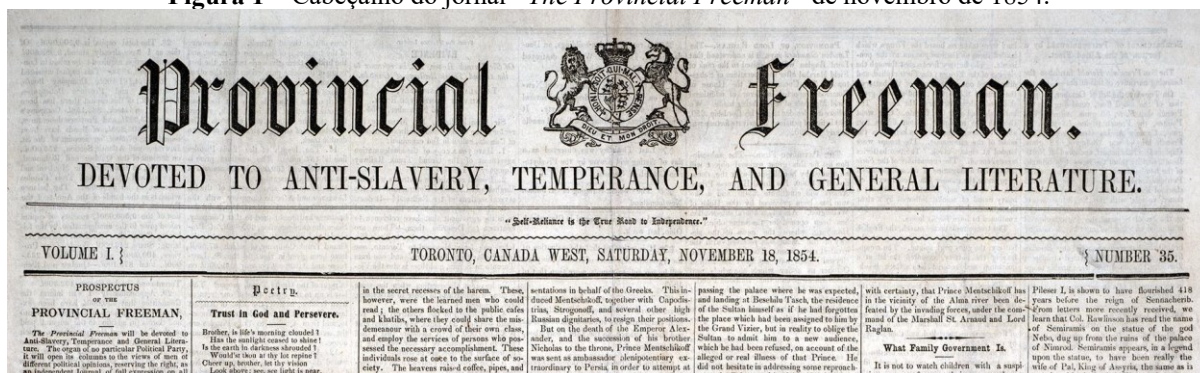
Figura 1 – Cabeçalho do jornal "The Provincial Freeman" de novembro de 1854.

Provincial Freeman.

DIEU ET MON DROIT

DEVOTED TO ANTI-SLAVERY, TEMPERANCE, AND GENERAL LITERATURE.

"Self-Reliance is the True Road to Independence."

VOLUME I. }

TORONTO, CANADA WEST, SATURDAY, NOVEMBER 18, 1854.

{ NUMBER 35.

PROSPECTUS OF THE PROVINCIAL FREEMAN,

The Provincial Freeman will be devoted to Anti-Slavery, Temperance and General Literature. The organ of no particular Political Party, it will open its columns to the views of men of different political opinions, reserving the right, as an independent Journal of full expression on all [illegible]

Poetry.

Trust in God and Persevere.

Brother, is life's morning clouded?
Has the sunlight ceased to shine?
Is the earth in darkness shrouded?
Would'st thou at thy lot repine?
Cheer up, brother, let thy vision
Look above; see, see light is near.

in the secret recesses of the harem. These, however, were the learned men who could read; the others flocked to the public cafes and khalifs, where they could share the misdemeanour with a crowd of their own class, and employ the services of persons who possessed the necessary accomplishment. These individuals rose at once to the surface of society. The heavens rais-d coffee, pipes, and

sentations in behalf of the Greeks. This induced Mentschikoff, together with Capodistrias, Strogonoff, and several other high Russian dignitaries, to resign their positions. But on the death of the Emperor Alexander, and the succession of his brother Nicholas to the throne, Prince Mentschikoff was sent as ambassador plenipotentiary extraordinary to Persia, in order to attempt at

passing the palace where he was expected, and landing at Beschik Tasch, the residence of the Sultan himself as if he had forgotten the place which had been assigned to him by the Grand Vizier, but in reality to oblige the Sultan to admit him to a new audience, which he had been refused, on account of the alleged or real illness of that Prince. He did not hesitate in addressing some reproach

with certainty, that Prince Mentschikoff has in the vicinity of the Alma river been defeated by the invading forces, under the command of the Marshall St. Arnaud and Lord Raglan.

What Family Government Is.

It is not to watch children with a suspi

Pileses I, is shown to have flourished 418 years before the reign of Sennacherib. From letters more recently received, we learn that Col. Rawlinson has read the name of Semiramis on the statue of the god Nebo, dug up from the ruins of the palace of Nimrod. Semiramis appears, in a legend upon the statue, to have been really the wife of Pul, King of Assyria, the same as is